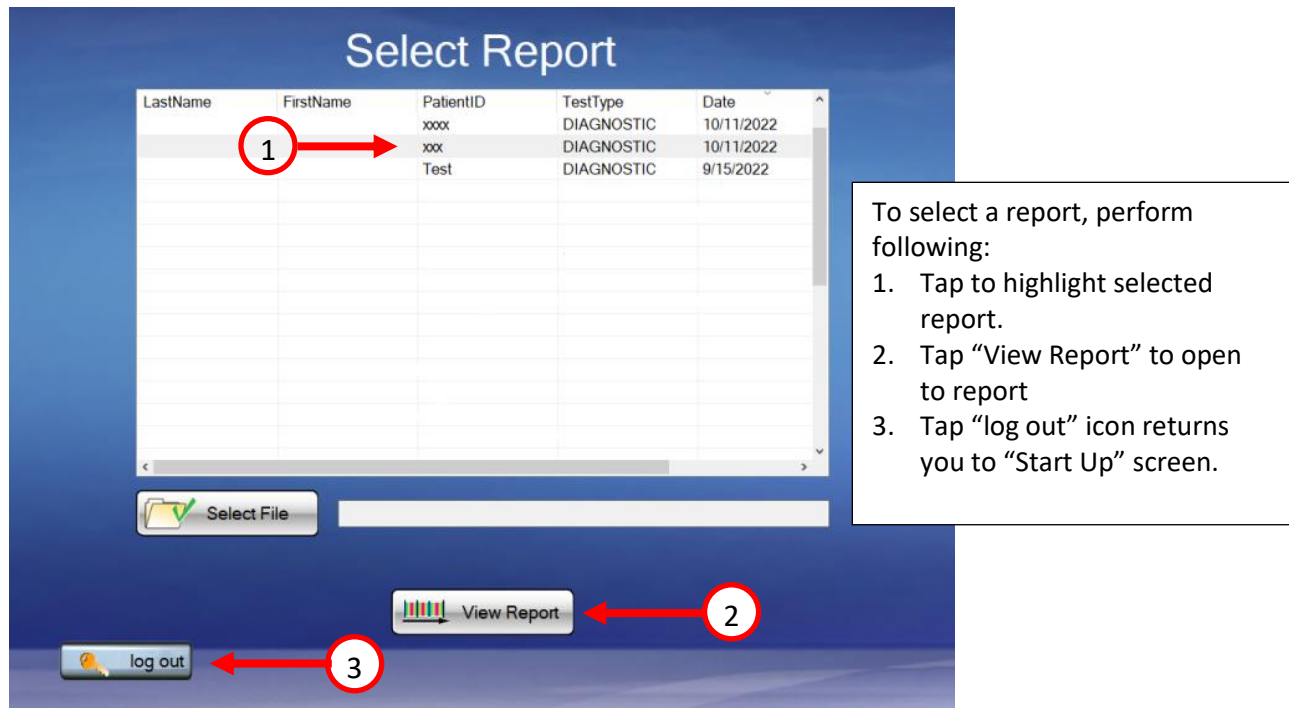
Select Report

| LastName | FirstName | PatientID | TestType | Date |
|---|---|---|---|---|
| | | xxxx | DIAGNOSTIC | 10/11/2022 |
| | | xxx | DIAGNOSTIC | 10/11/2022 |
| | | Test | DIAGNOSTIC | 9/15/2022 |

1

Select File

View Report

2

log out

3

To select a report, perform following:
1. Tap to highlight selected report.
2. Tap “View Report” to open to report
3. Tap “log out” icon returns you to “Start Up” screen.